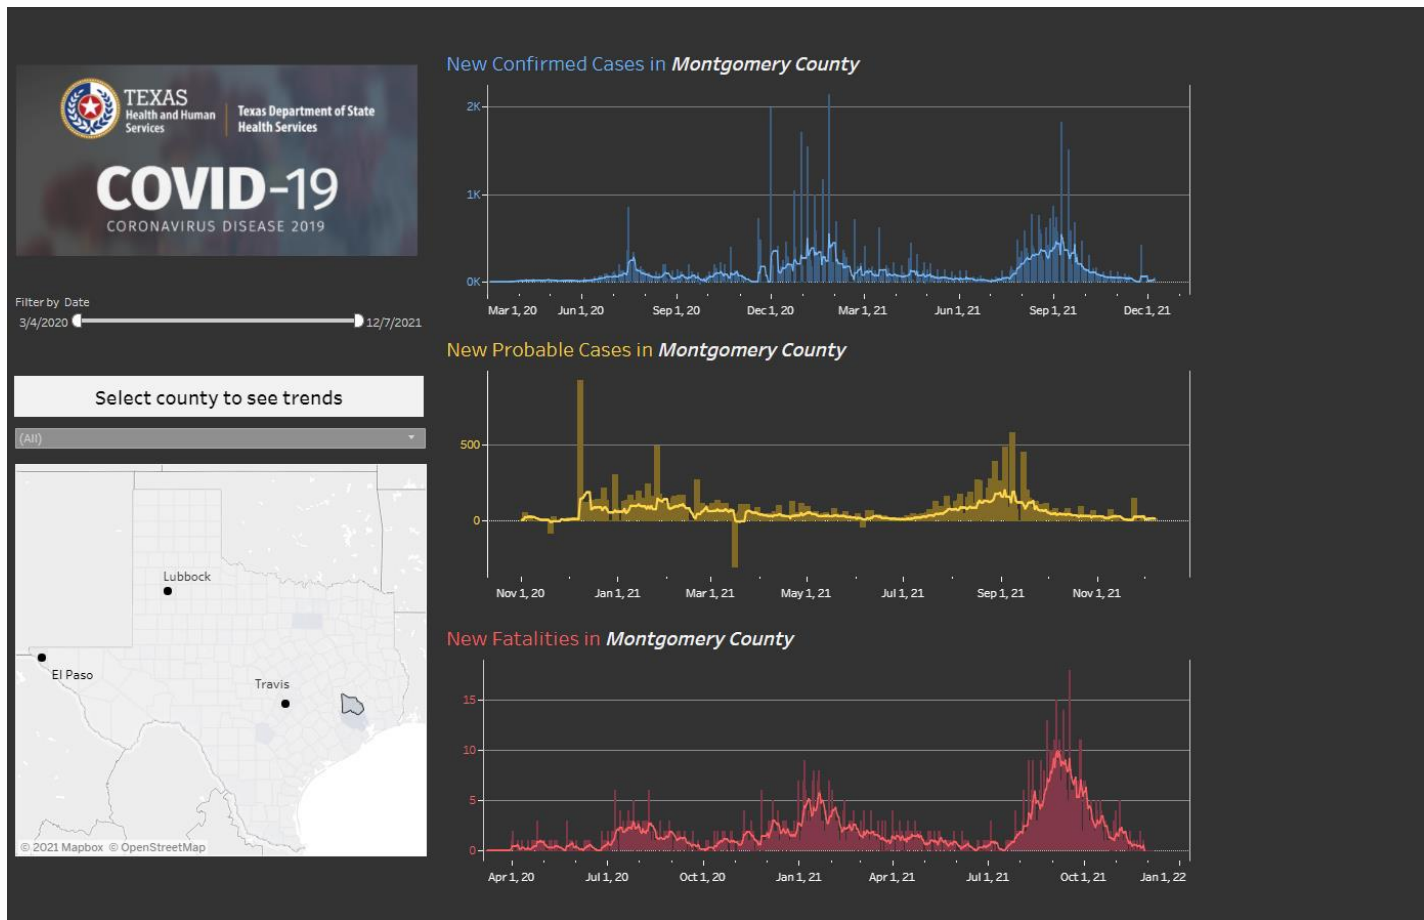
TEXAS
Health and Human Services

Texas Department of State Health Services

COVID-19
CORONAVIRUS DISEASE 2019

Filter by Date
3/4/2020 12/7/2021

Select county to see trends

(All)

Lubbock
El Paso
Travis

© 2021 Mapbox © OpenStreetMap

New Confirmed Cases in Montgomery County

2K
1K
0K

Mar 1, 20 Jun 1, 20 Sep 1, 20 Dec 1, 20 Mar 1, 21 Jun 1, 21 Sep 1, 21 Dec 1, 21

New Probable Cases in Montgomery County

500
0

Nov 1, 20 Jan 1, 21 Mar 1, 21 May 1, 21 Jul 1, 21 Sep 1, 21 Nov 1, 21

New Fatalities in Montgomery County

15
10
5
0

Apr 1, 20 Jul 1, 20 Oct 1, 20 Jan 1, 21 Apr 1, 21 Jul 1, 21 Oct 1, 21 Jan 1, 22